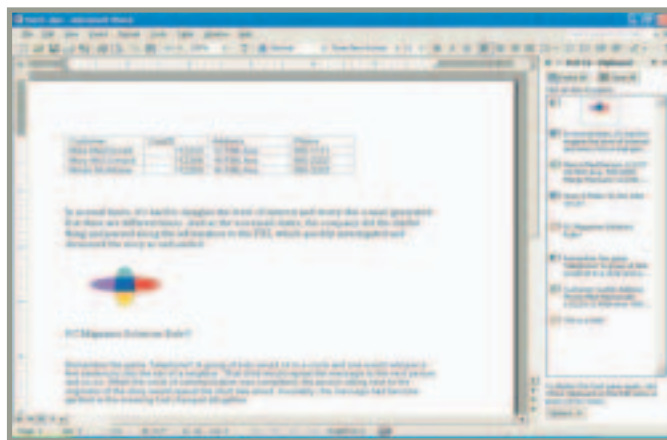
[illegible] - Microsoft Word

File Edit View Insert Format Tools Table Window Help

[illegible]

| Customer | CustID | Address | Phone |
|---|---|---|---|
| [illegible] | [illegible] | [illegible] | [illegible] |
| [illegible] | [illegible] | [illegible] | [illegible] |
| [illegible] | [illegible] | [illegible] | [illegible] |

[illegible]

PC Magazine Science Rule?

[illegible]

Clipboard

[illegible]